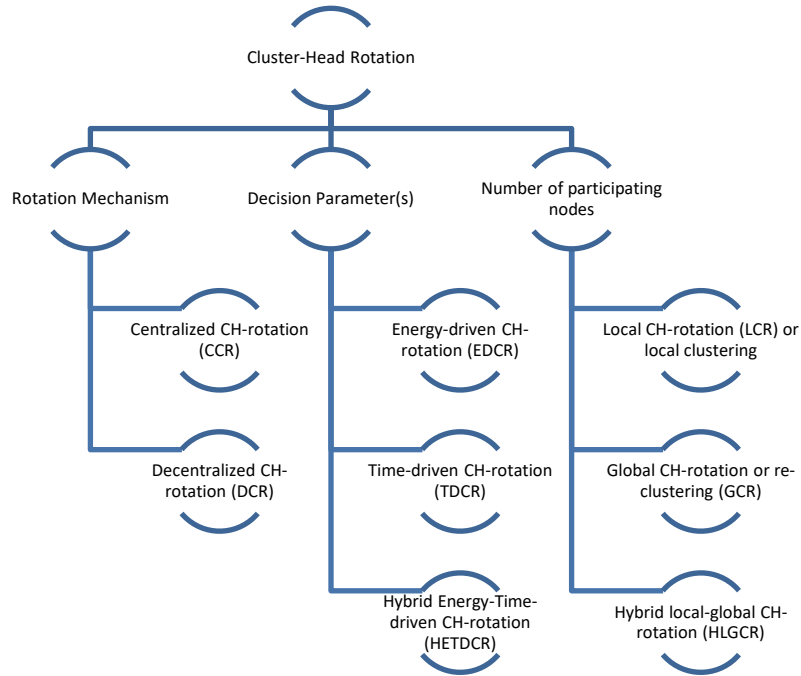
Cluster-Head Rotation

Rotation Mechanism

Decision Parameter(s)

Number of participating nodes

Centralized CH-rotation (CCR)

Decentralized CH-rotation (DCR)

Energy-driven CH-rotation (EDCR)

Time-driven CH-rotation (TDCR)

Hybrid Energy-Time-driven CH-rotation (HETDCR)

Local CH-rotation (LCR) or local clustering

Global CH-rotation or re-clustering (GCR)

Hybrid local-global CH-rotation (HLGCR)